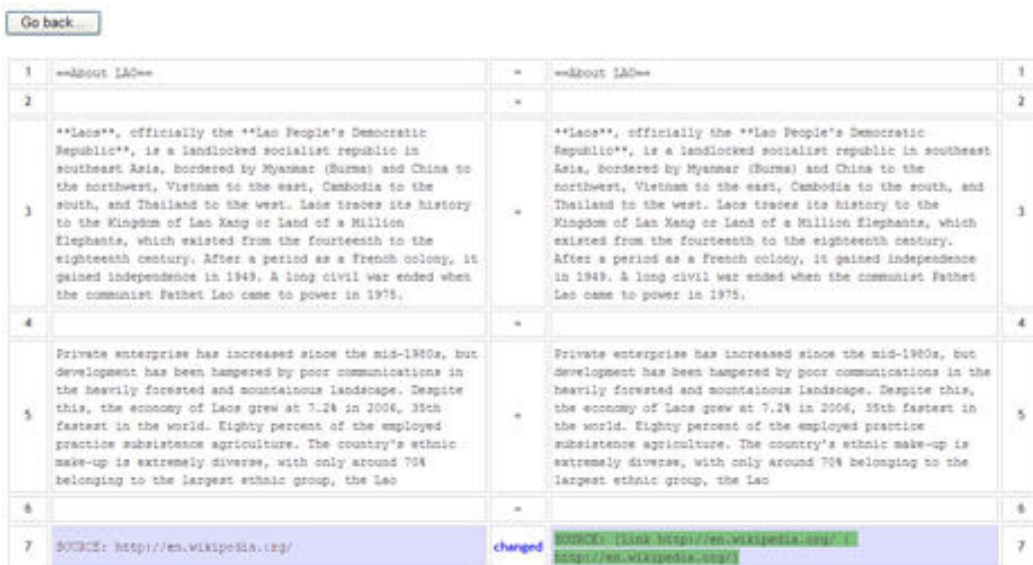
Go back...

| 1 | ==About LAO== | = | ==About LAO== | 1 |
|---|---|---|---|---|
| 2 | | = | | 2 |
| 3 | **Laos**, officially the **Lao People's Democratic Republic**, is a landlocked socialist republic in southeast Asia, bordered by Myanmar (Burma) and China to the northwest, Vietnam to the east, Cambodia to the south, and Thailand to the west. Laos traces its history to the Kingdom of Lan Xang or Land of a Million Elephants, which existed from the fourteenth to the eighteenth century. After a period as a French colony, it gained independence in 1949. A long civil war ended when the communist Pathet Lao came to power in 1975. | = | **Laos**, officially the **Lao People's Democratic Republic**, is a landlocked socialist republic in southeast Asia, bordered by Myanmar (Burma) and China to the northwest, Vietnam to the east, Cambodia to the south, and Thailand to the west. Laos traces its history to the Kingdom of Lan Xang or Land of a Million Elephants, which existed from the fourteenth to the eighteenth century. After a period as a French colony, it gained independence in 1949. A long civil war ended when the communist Pathet Lao came to power in 1975. | 3 |
| 4 | | = | | 4 |
| 5 | Private enterprise has increased since the mid-1980s, but development has been hampered by poor communications in the heavily forested and mountainous landscape. Despite this, the economy of Laos grew at 7.2% in 2006, 35th fastest in the world. Eighty percent of the employed practice subsistence agriculture. The country's ethnic make-up is extremely diverse, with only around 70% belonging to the largest ethnic group, the Lao | = | Private enterprise has increased since the mid-1980s, but development has been hampered by poor communications in the heavily forested and mountainous landscape. Despite this, the economy of Laos grew at 7.2% in 2006, 35th fastest in the world. Eighty percent of the employed practice subsistence agriculture. The country's ethnic make-up is extremely diverse, with only around 70% belonging to the largest ethnic group, the Lao | 5 |
| 6 | | = | | 6 |
| 7 | SOURCE: http://en.wikipedia.org/ | changed | SOURCE: [link http://en.wikipedia.org/ \| http://en.wikipedia.org/] | 7 |